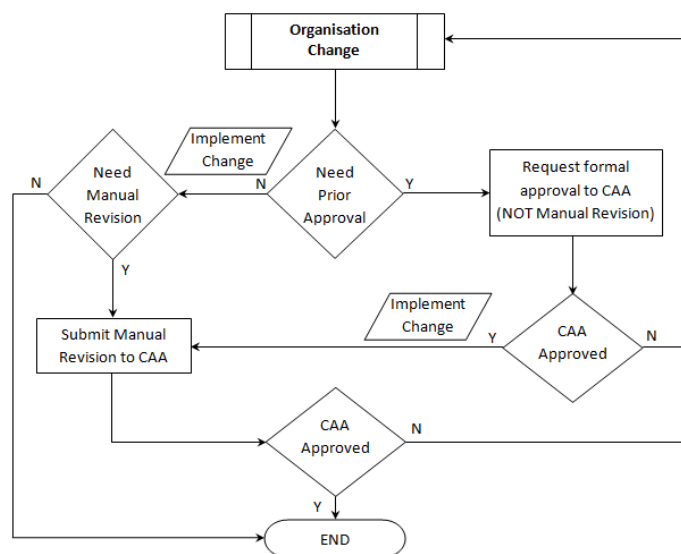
Organisation Change

Implement Change

Need Manual Revision

N

N

Need Prior Approval

Y

Request formal approval to CAA (NOT Manual Revision)

Y

Implement Change

Submit Manual Revision to CAA

Y

CAA Approved

N

CAA Approved

N

Y

END